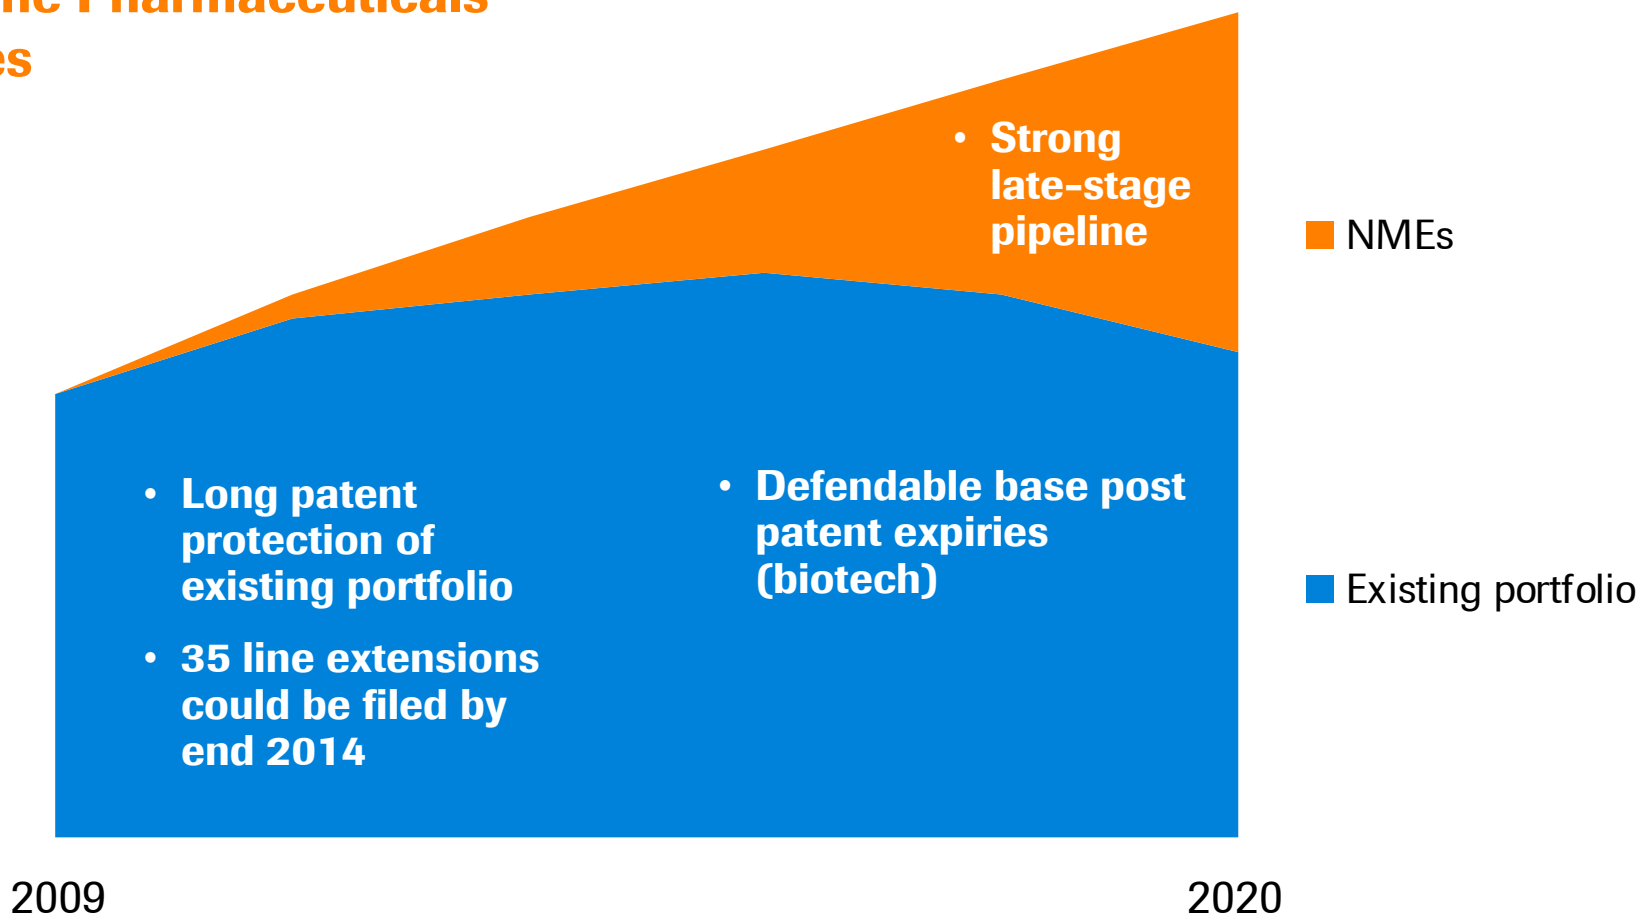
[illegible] Pharmaceuticals
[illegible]es

• Strong late-stage pipeline

NMEs

• Long patent protection of existing portfolio

• 35 line extensions could be filed by end 2014

• Defendable base post patent expiries (biotech)

Existing portfolio

2009

2020